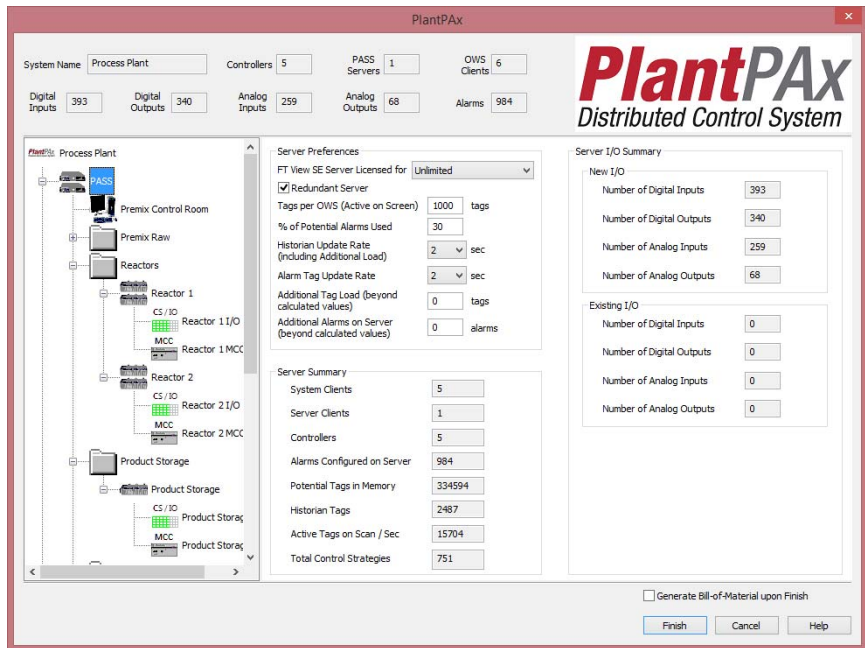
PlantPAx

System Name Process Plant

Controllers 5

PASS Servers 1

OWS Clients 6

Digital Inputs 393

Digital Outputs 340

Analog Inputs 259

Analog Outputs 68

Alarms 984

PlantPAx
Distributed Control System

PlantPAx Process Plant
PASS
Premix Control Room
Premix Raw
Reactors
Reactor 1
CS / IO
Reactor 1 I/O
MCC
Reactor 1 MCC
Reactor 2
CS / IO
Reactor 2 I/O
MCC
Reactor 2 MCC
Product Storage
Product Storage
CS / IO
Product Storag
MCC
Product Storag

Server Preferences
FT View SE Server Licensed for Unlimited
Redundant Server
Tags per OWS (Active on Screen) 1000 tags
% of Potential Alarms Used 30
Historian Update Rate (including Additional Load) 2 sec
Alarm Tag Update Rate 2 sec
Additional Tag Load (beyond calculated values) 0 tags
Additional Alarms on Server (beyond calculated values) 0 alarms

Server Summary
| System Clients | 5 |
|---|---|
| Server Clients | 1 |
| Controllers | 5 |
| Alarms Configured on Server | 984 |
| Potential Tags in Memory | 334594 |
| Historian Tags | 2487 |
| Active Tags on Scan / Sec | 15704 |
| Total Control Strategies | 751 |

Server I/O Summary
New I/O
| Number of Digital Inputs | 393 |
|---|---|
| Number of Digital Outputs | 340 |
| Number of Analog Inputs | 259 |
| Number of Analog Outputs | 68 |

Existing I/O
| Number of Digital Inputs | 0 |
|---|---|
| Number of Digital Outputs | 0 |
| Number of Analog Inputs | 0 |
| Number of Analog Outputs | 0 |

Generate Bill-of-Material upon Finish

Finish Cancel Help